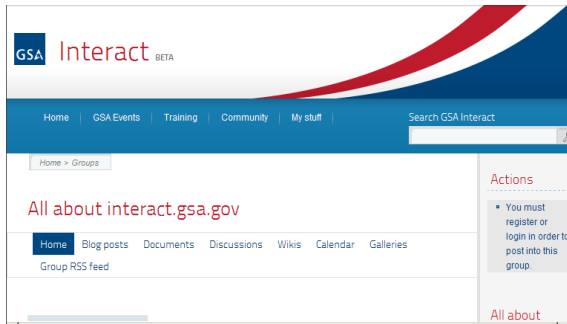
GSA Interact BETA

Home | GSA Events | Training | Community | My stuff |

Search GSA Interact

Home > Groups

All about interact.gsa.gov

Home Blog posts Documents Discussions Wikis Calendar Galleries Group RSS feed

Actions

You must register or login in order to post into this group.

All about